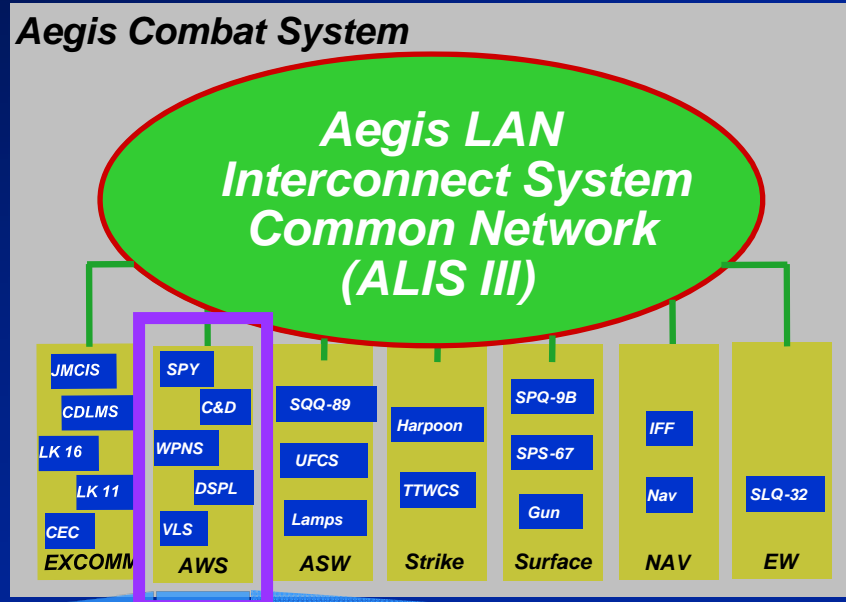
Aegis Combat System

Aegis LAN Interconnect System Common Network (ALIS III)

JMCIS
CDLMS
LK 16
LK 11
CEC
EXCOMM

SPY
C&D
WPNS
DSPL
VLS
AWS

SQQ-89
UFCS
Lamps
ASW

Harpoon
TTWCS
Strike

SPQ-9B
SPS-67
Gun
Surface

IFF
Nav
NAV

SLQ-32
EW